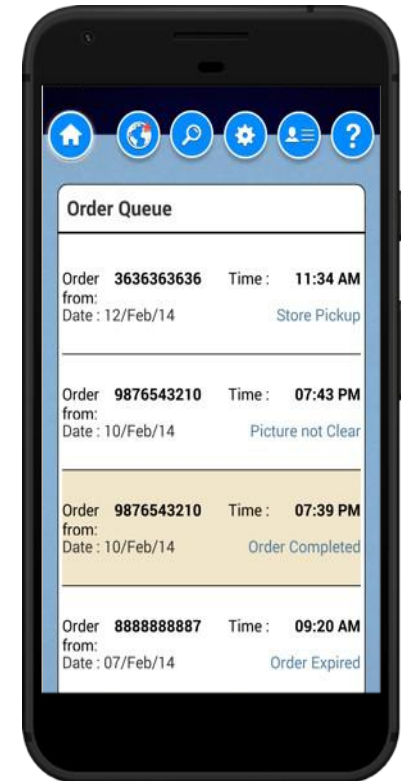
Order Queue

Order from: 3636363636 Time : 11:34 AM
Date : 12/Feb/14 Store Pickup

Order from: 9876543210 Time : 07:43 PM
Date : 10/Feb/14 Picture not Clear

Order from: 9876543210 Time : 07:39 PM
Date : 10/Feb/14 Order Completed

Order from: 8888888887 Time : 09:20 AM
Date : 07/Feb/14 Order Expired